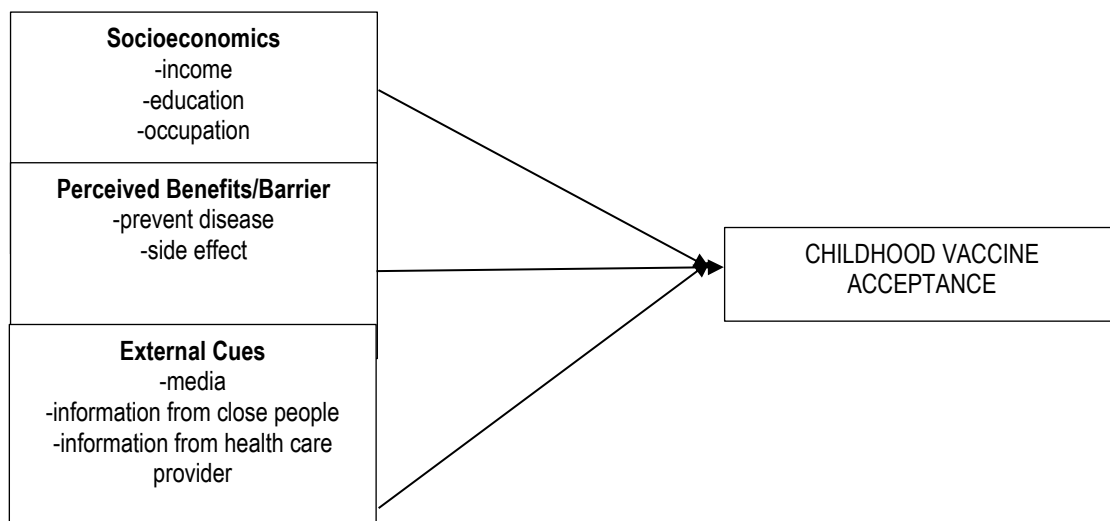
**Socioeconomics**
-income
-education
-occupation

**Perceived Benefits/Barrier**
-prevent disease
-side effect

**External Cues**
-media
-information from close people
-information from health care provider

CHILDHOOD VACCINE ACCEPTANCE